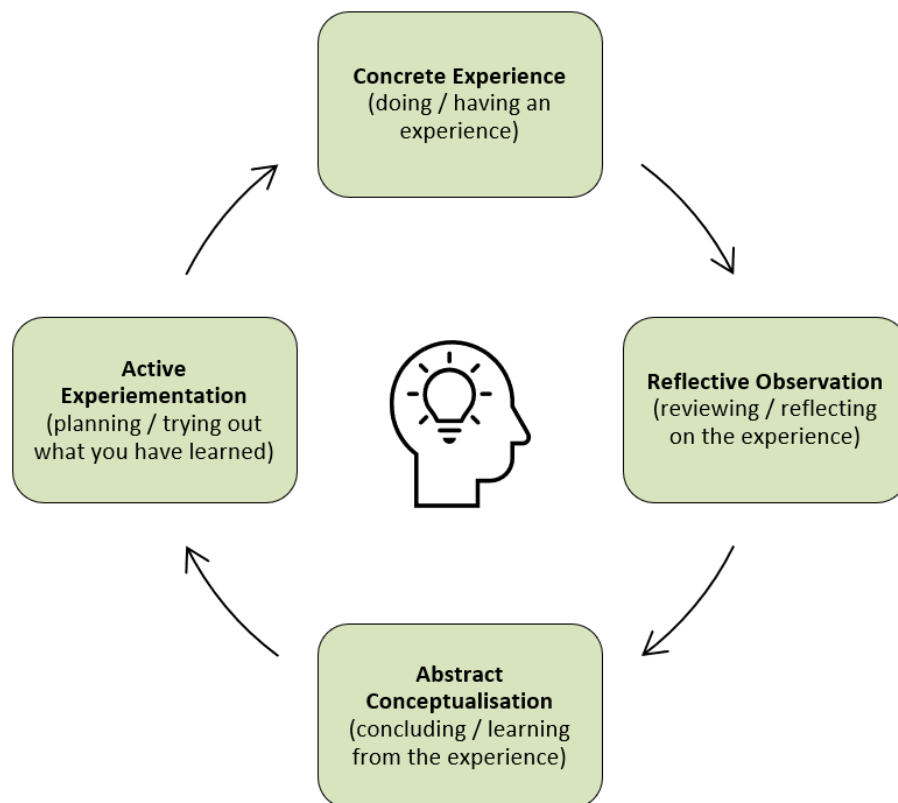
**Concrete Experience**
(doing / having an experience)

**Reflective Observation**
(reviewing / reflecting on the experience)

**Abstract Conceptualisation**
(concluding / learning from the experience)

**Active Experiementation**
(planning / trying out what you have learned)